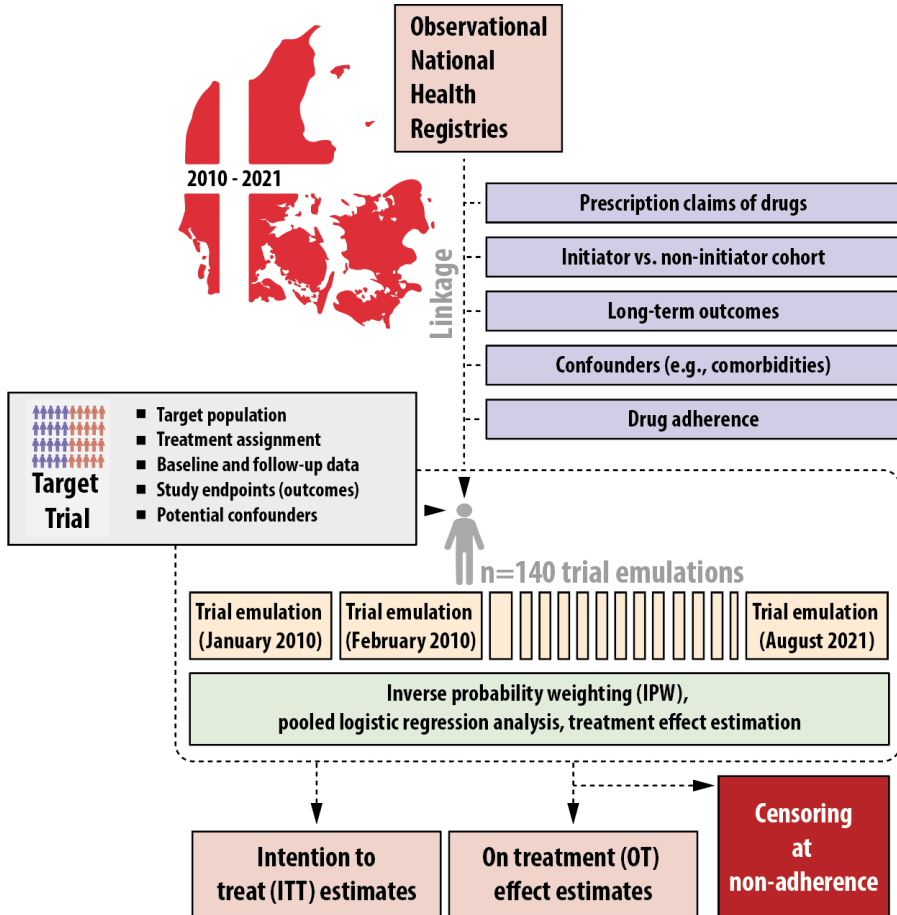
Observational National Health Registries

2010 - 2021

Linkage

Prescription claims of drugs

Initiator vs. non-initiator cohort

Long-term outcomes

Confounders (e.g., comorbidities)

Drug adherence

Target Trial

Target population
Treatment assignment
Baseline and follow-up data
Study endpoints (outcomes)
Potential confounders

n=140 trial emulations

Trial emulation (January 2010)

Trial emulation (February 2010)

Trial emulation (August 2021)

Inverse probability weighting (IPW), pooled logistic regression analysis, treatment effect estimation

Intention to treat (ITT) estimates

On treatment (OT) effect estimates

Censoring at non-adherence